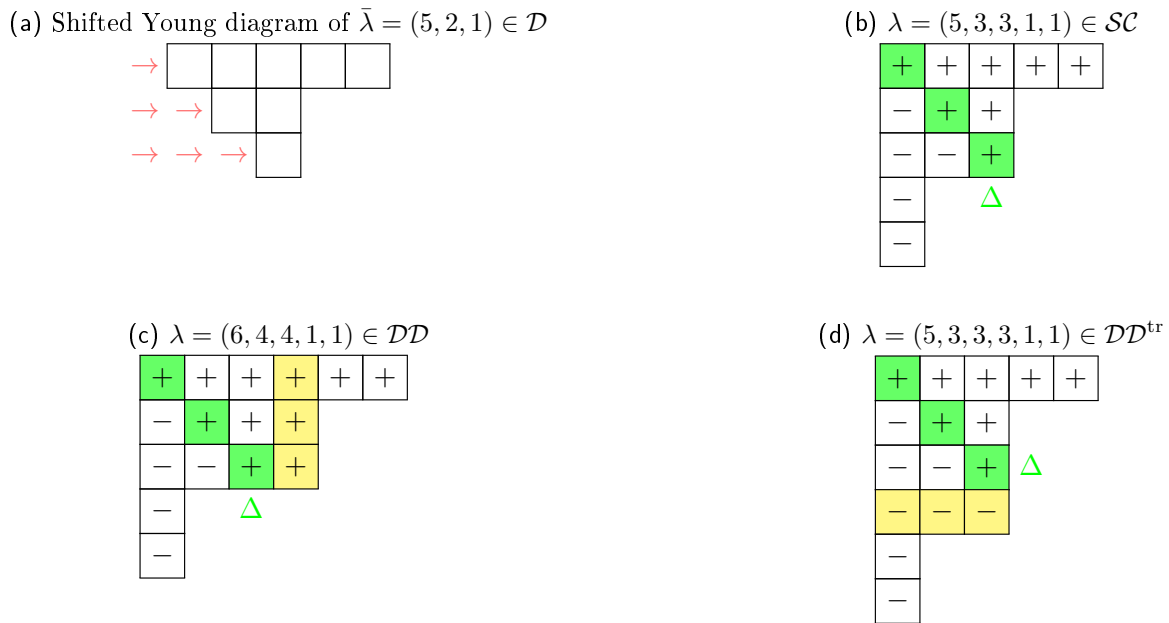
(a) Shifted Young diagram of $\bar{\lambda} = (5,2,1) \in \mathcal{D}$

$\rightarrow$

$\rightarrow \rightarrow$

$\rightarrow \rightarrow \rightarrow$

(b) $\lambda = (5,3,3,1,1) \in \mathcal{SC}$

| + | + | + | + | + |
|---|---|---|---|---|
| − | + | + | | |
| − | − | + | | |
| − | | $\Delta$ | | |
| − | | | | |

(c) $\lambda = (6,4,4,1,1) \in \mathcal{DD}$

| + | + | + | + | + | + |
|---|---|---|---|---|---|
| − | + | + | + | | |
| − | − | + | + | | |
| − | | $\Delta$ | | | |
| − | | | | | |

(d) $\lambda = (5,3,3,3,1,1) \in \mathcal{DD}^{\mathrm{tr}}$

| + | + | + | + | + |
|---|---|---|---|---|
| − | + | + | | |
| − | − | + | $\Delta$ | |
| − | − | − | | |
| − | | | | |
| − | | | | |